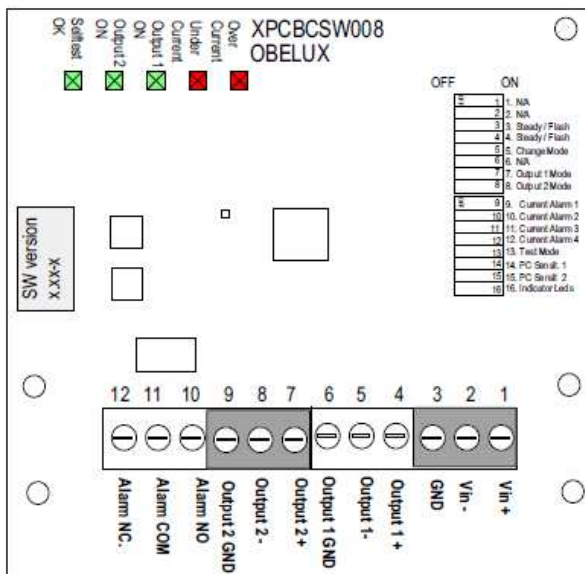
Selftest OK
Output 2 ON
Output 1 ON
Under Current
Over Current

XPCBCSW008
OBELUX

OFF ON

1 1. NA
2 2. NA
3 3. Steady / Flash
4 4. Steady / Flash
5 5. Change Mode
6 6. NA
7 7. Output 1 Mode
8 8. Output 2 Mode

9 9. Current Alarm 1
10 10. Current Alarm 2
11 11. Current Alarm 3
12 12. Current Alarm 4
13 13. Test Mode
14 14. PC Serial: 1
15 15. PC Serial: 2
16 16. Indicator Leds

SW version
x.x.x.x

12 11 10 9 8 7 6 5 4 3 2 1

Alarm NC.
Alarm COM
Alarm NO
Output 2 GND
Output 2-
Output 2+
Output 1 GND
Output 1-
Output 1+
GND
Vin-
Vin+